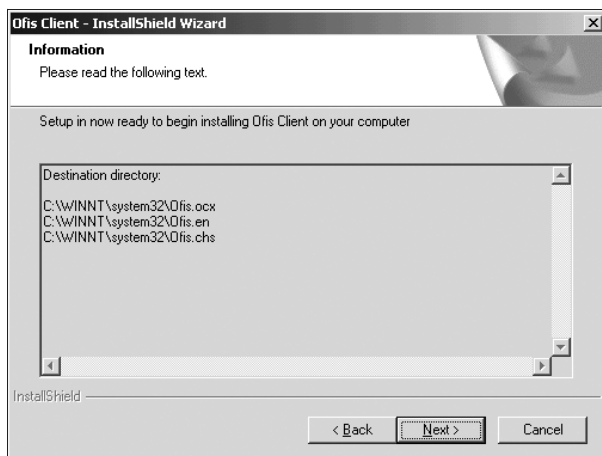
Ofis Client - InstallShield Wizard

Information

Please read the following text.

Setup in now ready to begin installing Ofis Client on your computer

Destination directory:

C:\WINNT\system32\Ofis.ocx
C:\WINNT\system32\Ofis.en
C:\WINNT\system32\Ofis.chs

InstallShield

< Back

Next >

Cancel